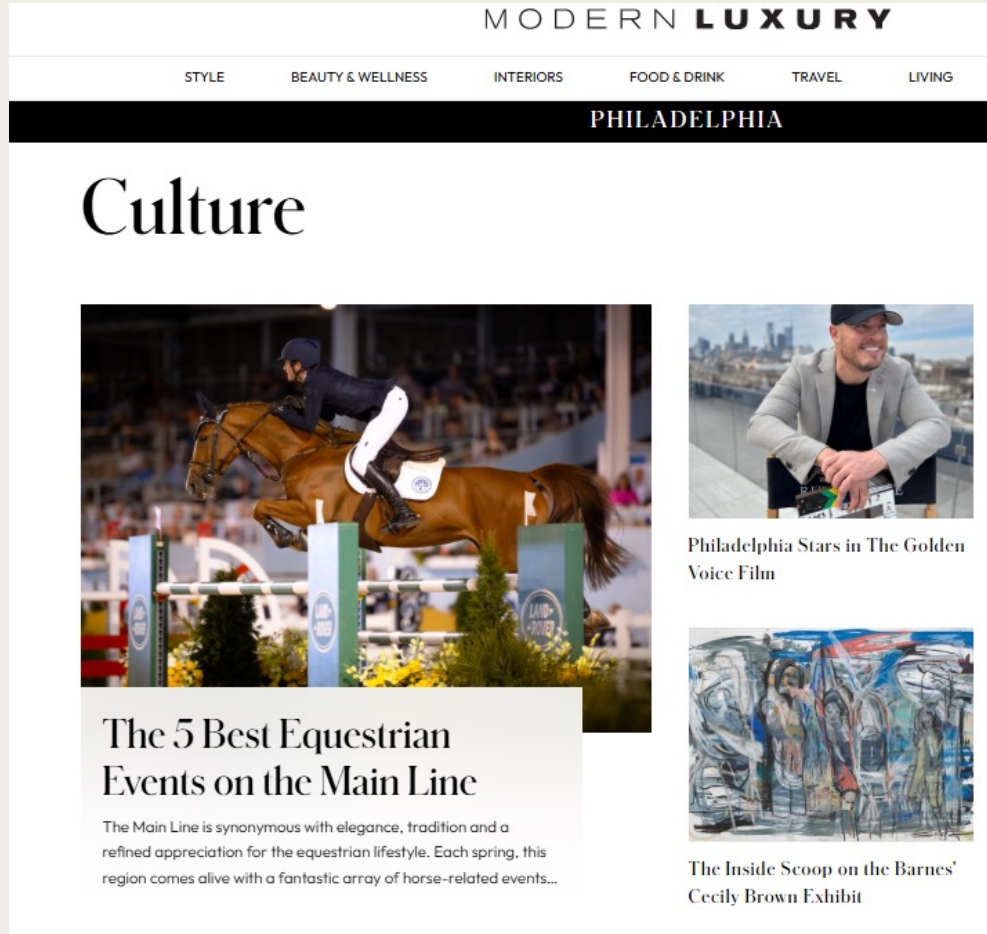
MODERN LUXURY

STYLE BEAUTY & WELLNESS INTERIORS FOOD & DRINK TRAVEL LIVING

PHILADELPHIA

Culture

The 5 Best Equestrian Events on the Main Line

The Main Line is synonymous with elegance, tradition and a refined appreciation for the equestrian lifestyle. Each spring, this region comes alive with a fantastic array of horse-related events...

Philadelphia Stars in The Golden Voice Film

The Inside Scoop on the Barnes' Cecily Brown Exhibit